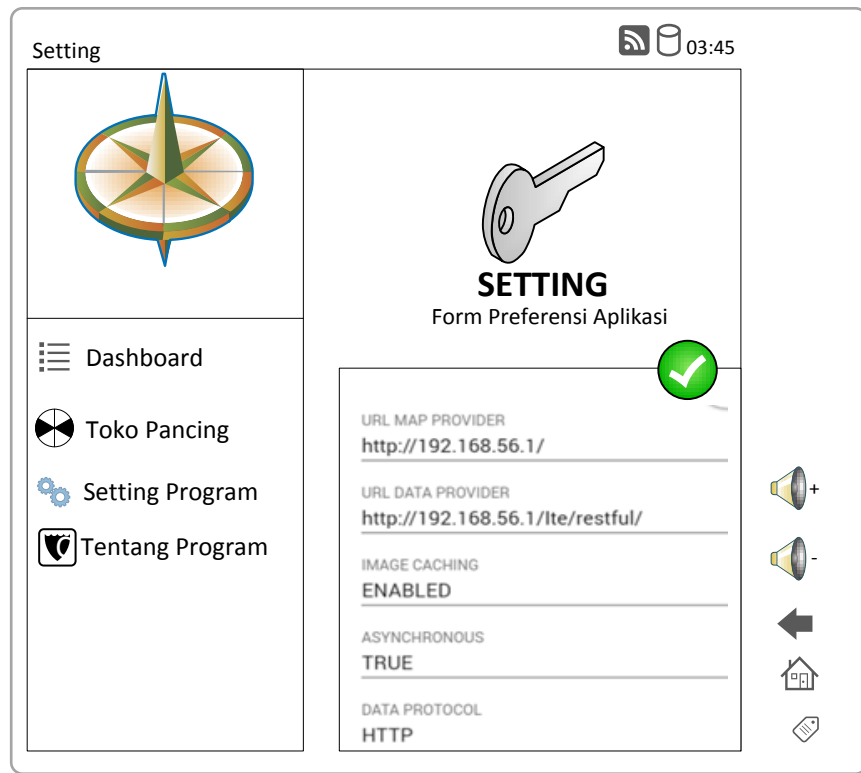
Setting

03:45

Dashboard

Toko Pancing

Setting Program

Tentang Program

SETTING
Form Preferensi Aplikasi

URL MAP PROVIDER
http://192.168.56.1/

URL DATA PROVIDER
http://192.168.56.1/lte/restful/

IMAGE CACHING
ENABLED

ASYNCHRONOUS
TRUE

DATA PROTOCOL
HTTP

+

-